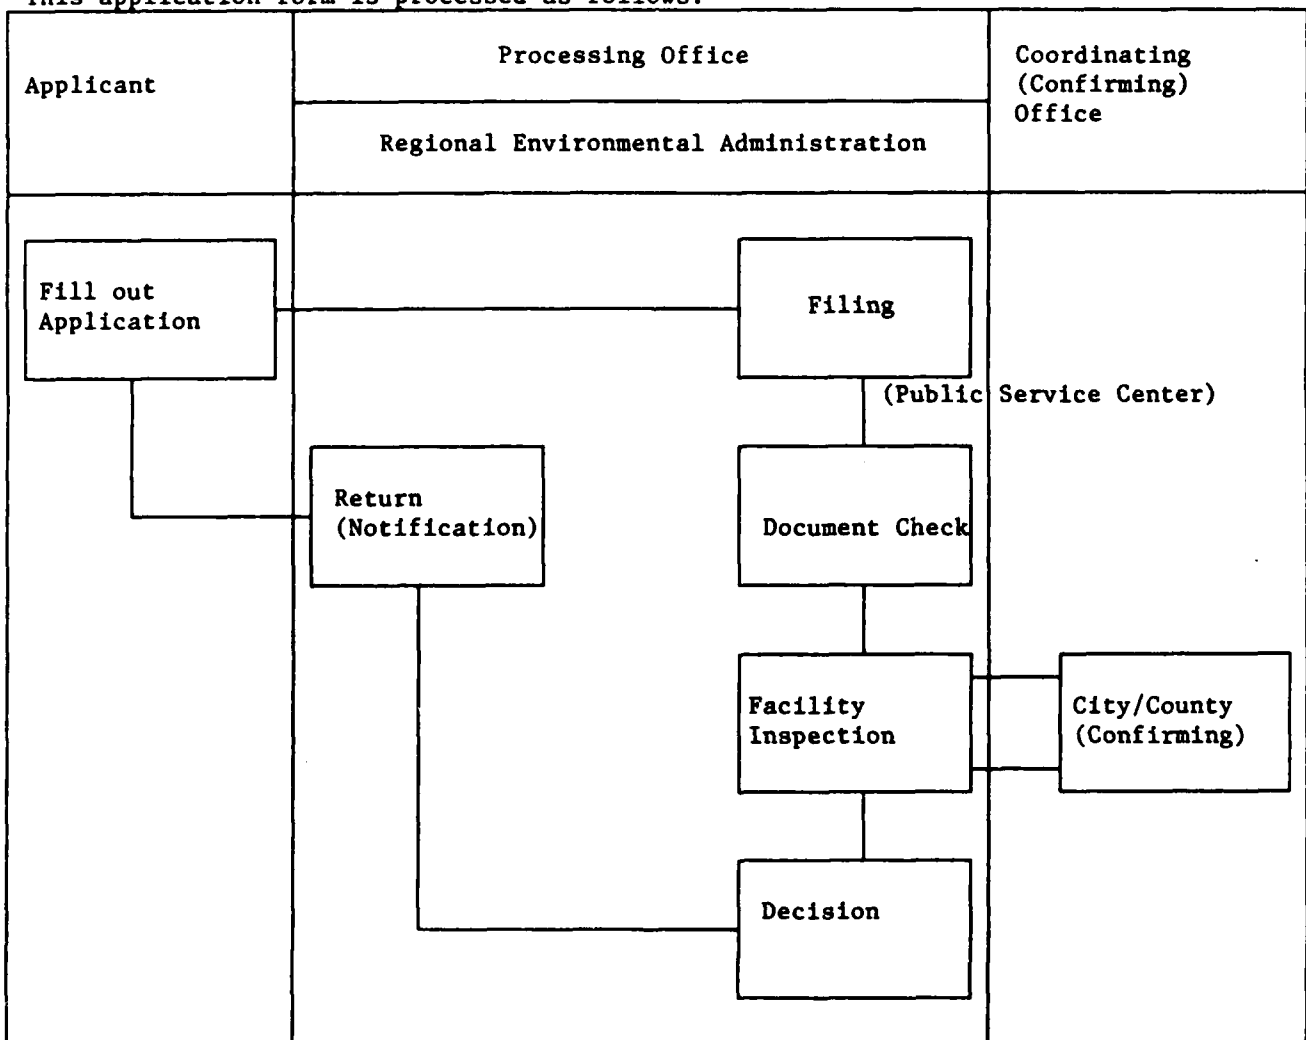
This application form is processed as follows:

Applicant

Processing Office

Regional Environmental Administration

Coordinating (Confirming) Office

Fill out Application

Filing

(Public Service Center)

Return (Notification)

Document Check

Facility Inspection

City/County (Confirming)

Decision